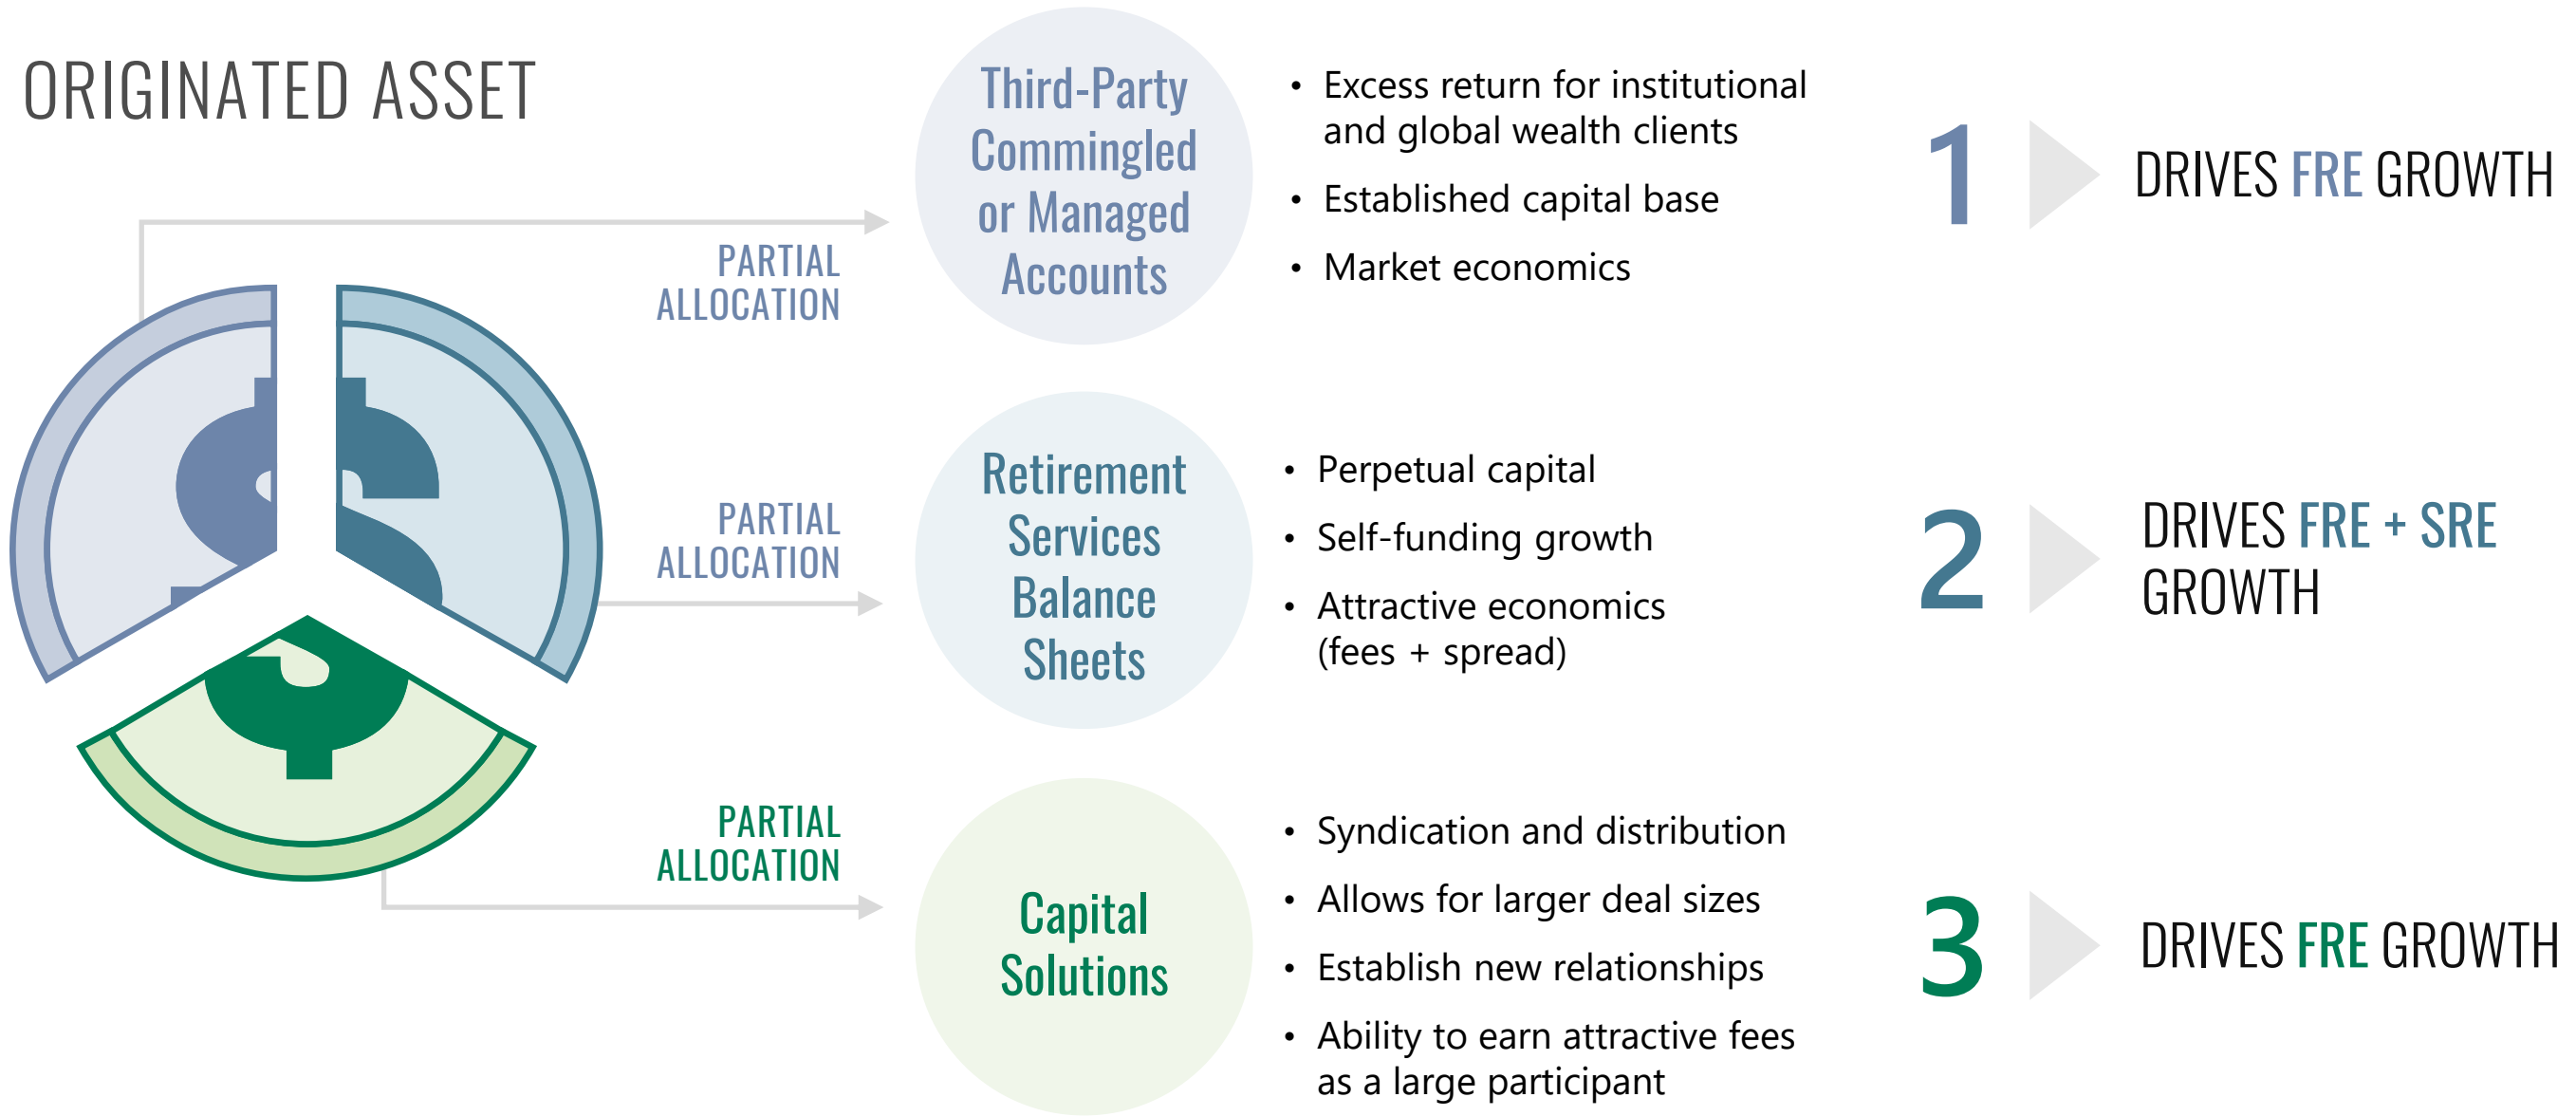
ORIGINATED ASSET

PARTIAL ALLOCATION

Third-Party Commingled or Managed Accounts

- Excess return for institutional and global wealth clients
- Established capital base
- Market economics

1 DRIVES FRE GROWTH

PARTIAL ALLOCATION

Retirement Services Balance Sheets

- Perpetual capital
- Self-funding growth
- Attractive economics (fees + spread)

2 DRIVES FRE + SRE GROWTH

PARTIAL ALLOCATION

Capital Solutions

- Syndication and distribution
- Allows for larger deal sizes
- Establish new relationships
- Ability to earn attractive fees as a large participant

3 DRIVES FRE GROWTH